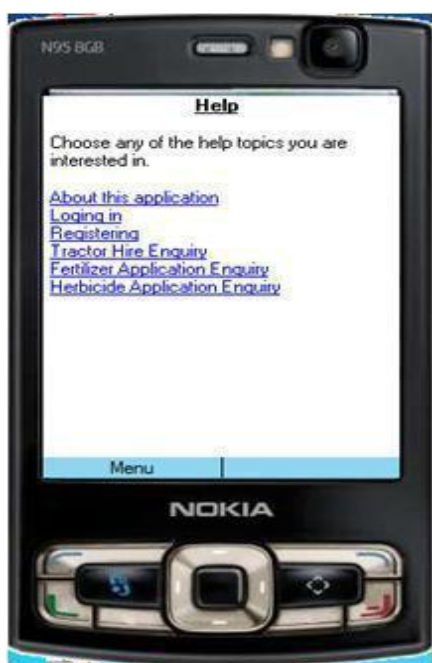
N95 8GB

Help

Choose any of the help topics you are interested in.

About this application
Loging in
Registering
Tractor Hire Enquiry
Fertilizer Application Enquiry
Herbicide Application Enquiry

Menu

NOKIA